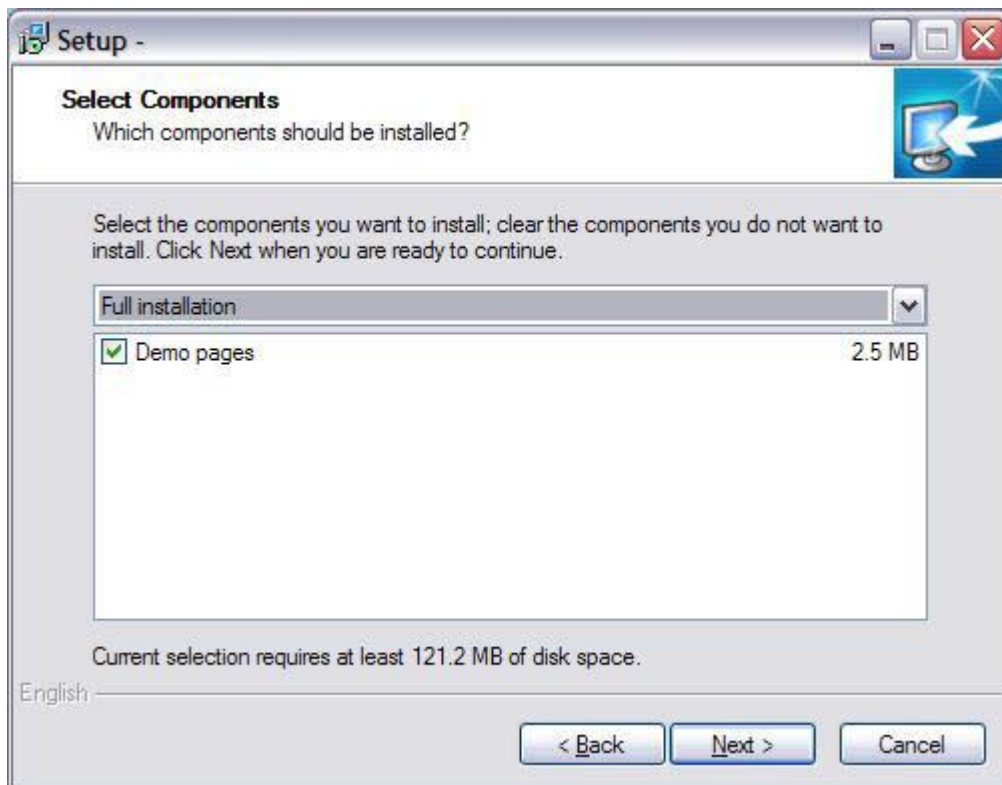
Setup -

Select Components
Which components should be installed?

Select the components you want to install; clear the components you do not want to install. Click Next when you are ready to continue.

Full installation

Demo pages 2.5 MB

Current selection requires at least 121.2 MB of disk space.

English

< Back
Next >
Cancel